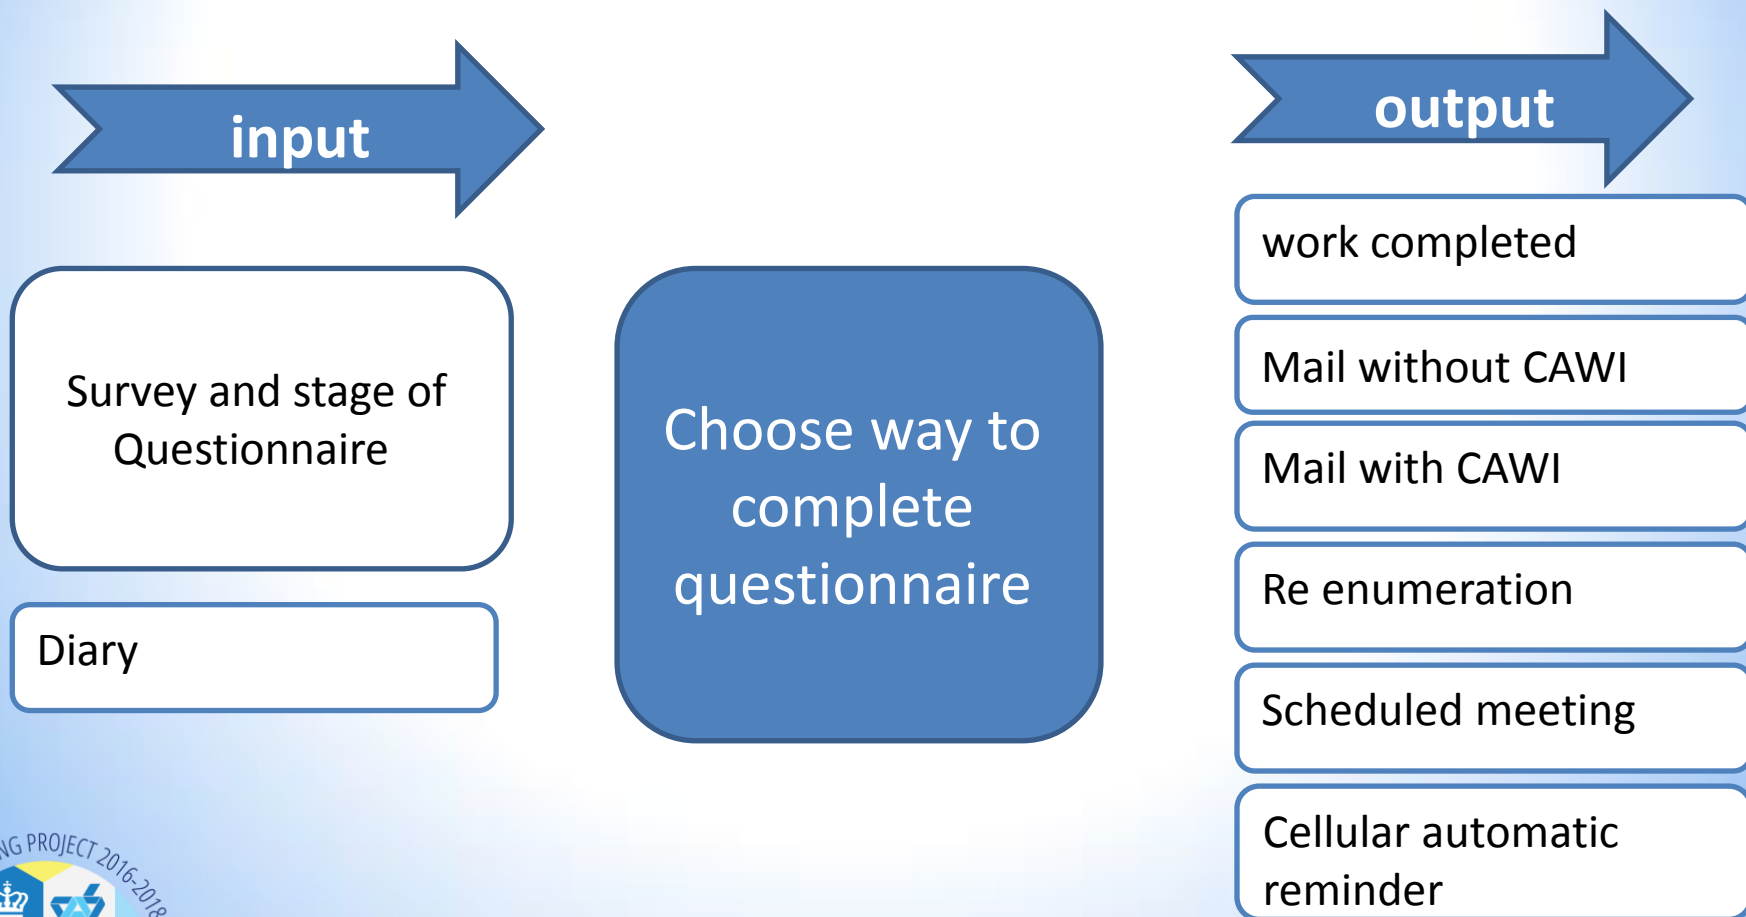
input

Survey and stage of Questionnaire

Diary

Choose way to complete questionnaire

output

work completed

Mail without CAWI

Mail with CAWI

Re enumeration

Scheduled meeting

Cellular automatic reminder

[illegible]G PROJECT 2016-2018